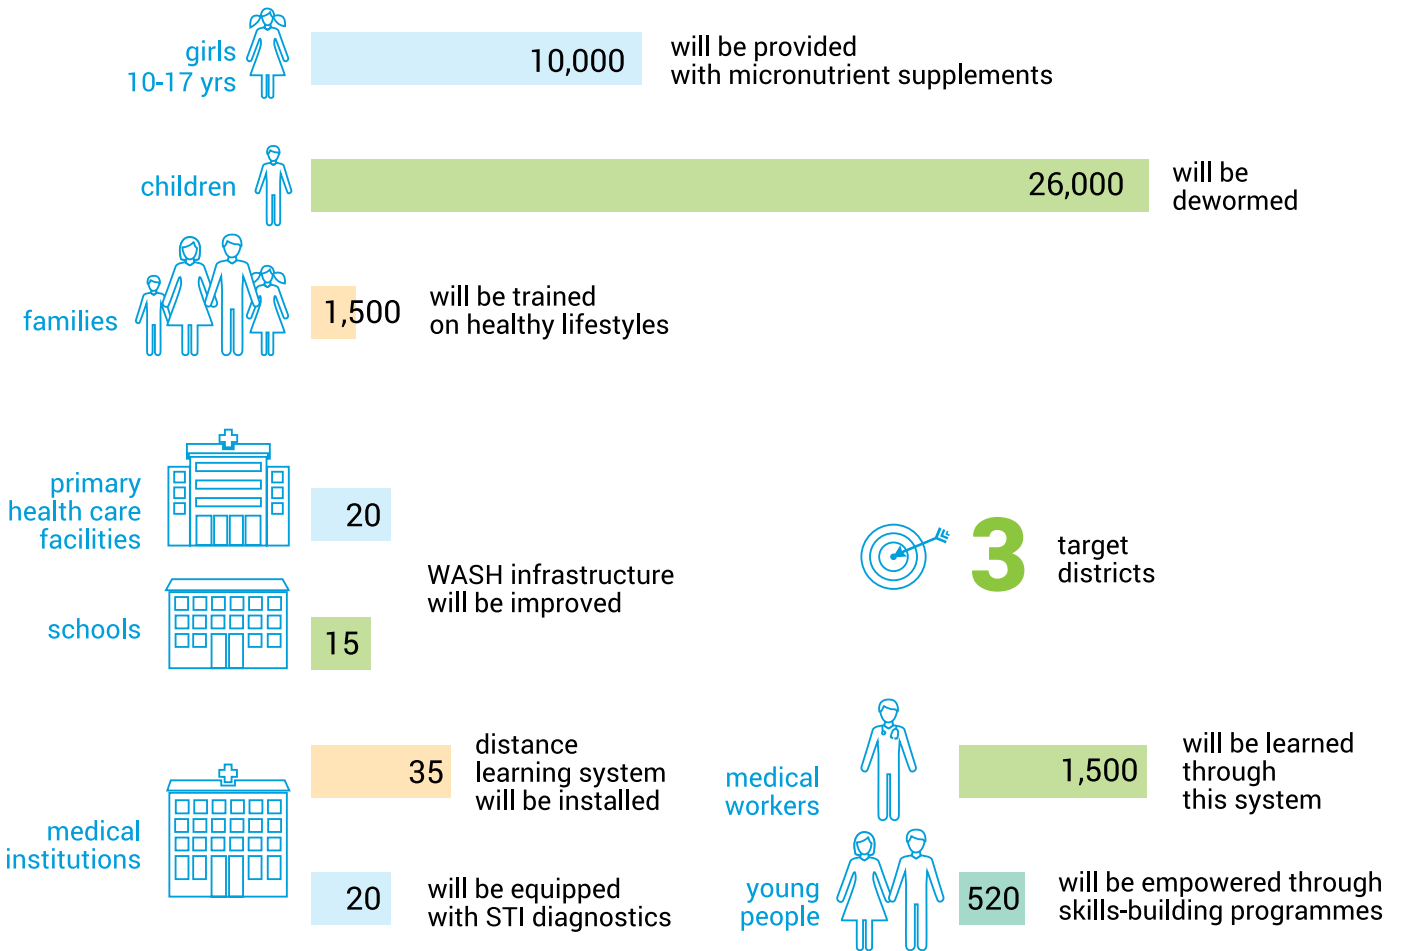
girls
10-17 yrs

10,000

will be provided
with micronutrient supplements

children

26,000

will be
dewormed

families

1,500

will be trained
on healthy lifestyles

primary
health care
facilities

20

schools

15

WASH infrastructure
will be improved

3

target
districts

35

distance
learning system
will be installed

medical
workers

1,500

will be learned
through
this system

medical
institutions

20

will be equipped
with STI diagnostics

young
people

520

will be empowered through
skills-building programmes